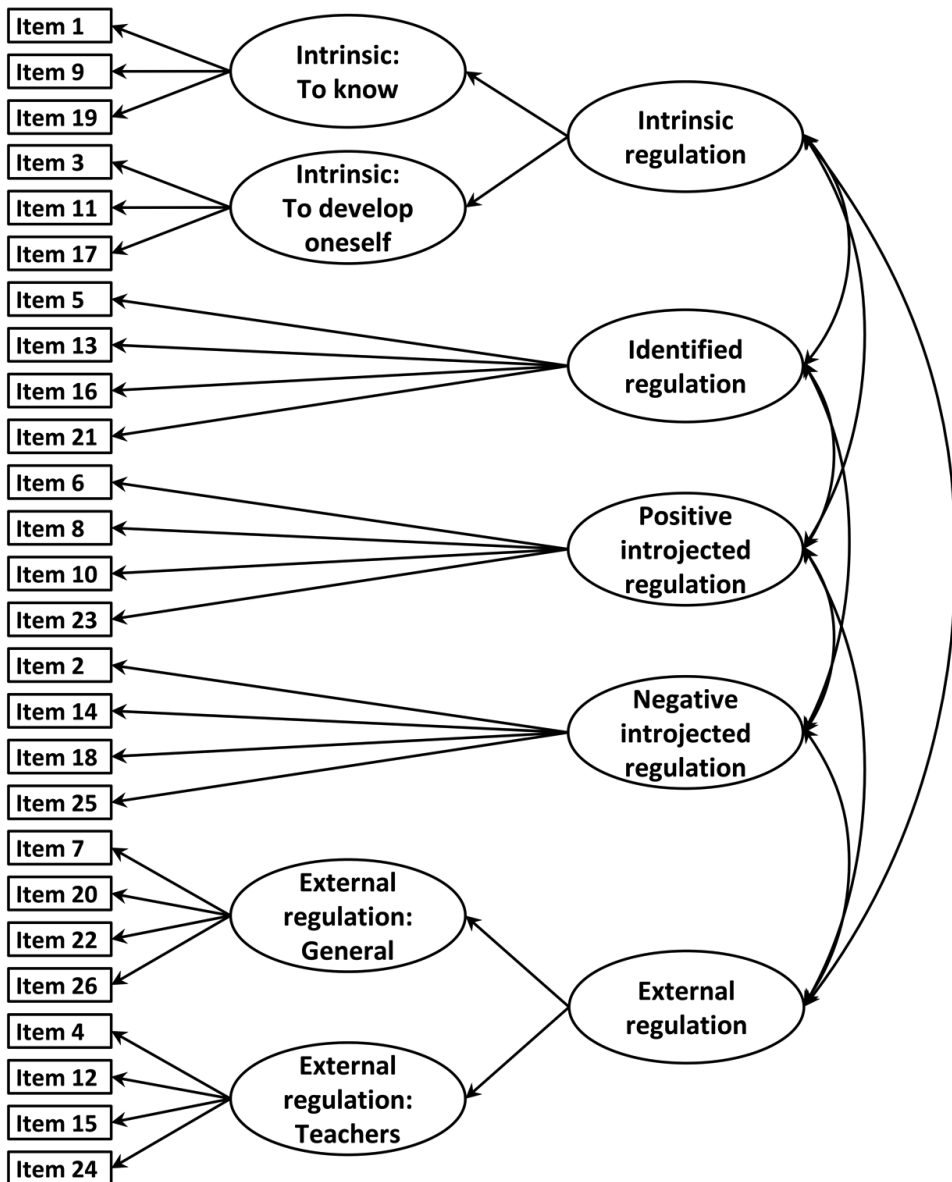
Item 1
Item 9
Item 19
Item 3
Item 11
Item 17
Item 5
Item 13
Item 16
Item 21
Item 6
Item 8
Item 10
Item 23
Item 2
Item 14
Item 18
Item 25
Item 7
Item 20
Item 22
Item 26
Item 4
Item 12
Item 15
Item 24

Intrinsic: To know

Intrinsic: To develop oneself

External regulation: General

External regulation: Teachers

Intrinsic regulation

Identified regulation

Positive introjected regulation

Negative introjected regulation

External regulation